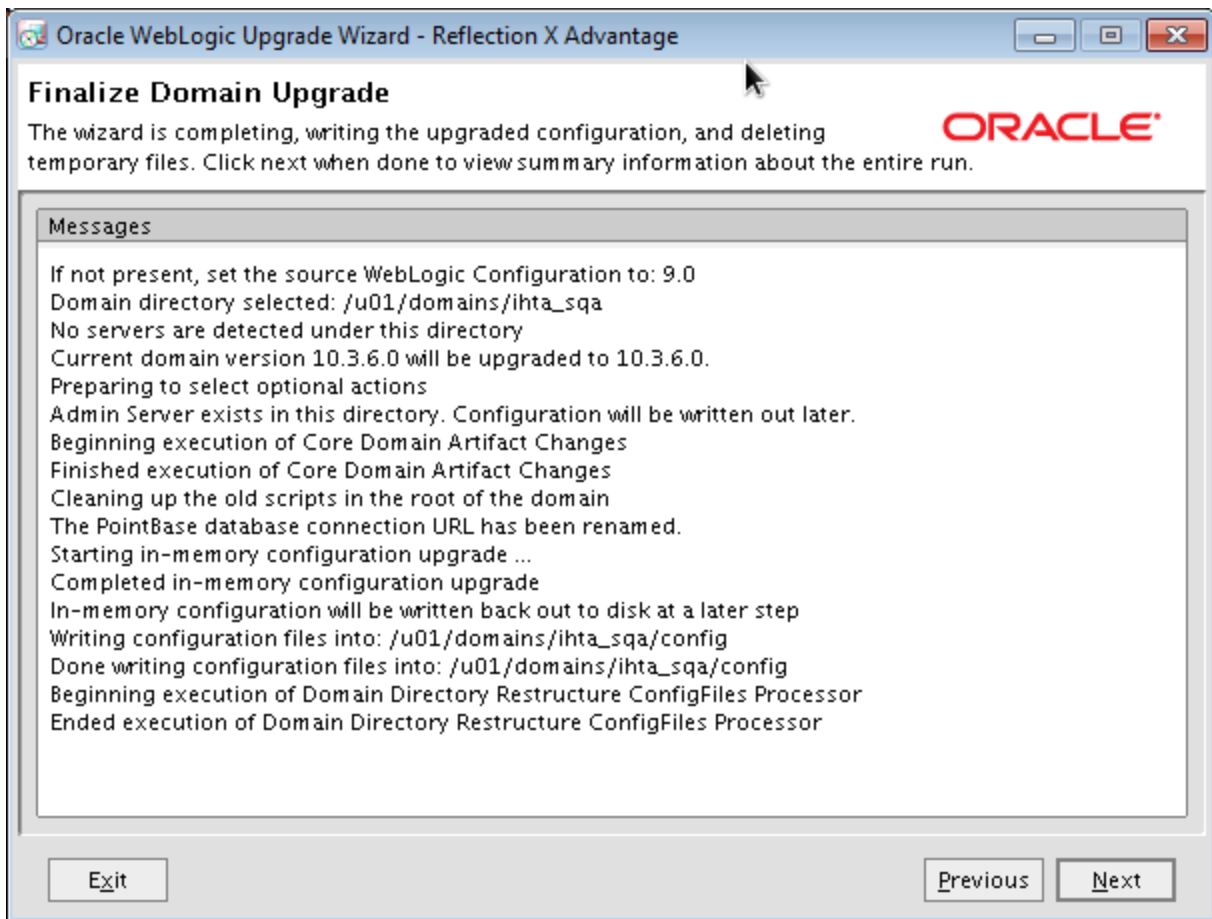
Oracle WebLogic Upgrade Wizard - Reflection X Advantage

Finalize Domain Upgrade

The wizard is completing, writing the upgraded configuration, and deleting temporary files. Click next when done to view summary information about the entire run.

ORACLE

Messages

If not present, set the source WebLogic Configuration to: 9.0
Domain directory selected: /u01/domains/ihta_sqa
No servers are detected under this directory
Current domain version 10.3.6.0 will be upgraded to 10.3.6.0.
Preparing to select optional actions
Admin Server exists in this directory. Configuration will be written out later.
Beginning execution of Core Domain Artifact Changes
Finished execution of Core Domain Artifact Changes
Cleaning up the old scripts in the root of the domain
The PointBase database connection URL has been renamed.
Starting in-memory configuration upgrade ...
Completed in-memory configuration upgrade
In-memory configuration will be written back out to disk at a later step
Writing configuration files into: /u01/domains/ihta_sqa/config
Done writing configuration files into: /u01/domains/ihta_sqa/config
Beginning execution of Domain Directory Restructure ConfigFiles Processor
Ended execution of Domain Directory Restructure ConfigFiles Processor

Exit

Previous

Next